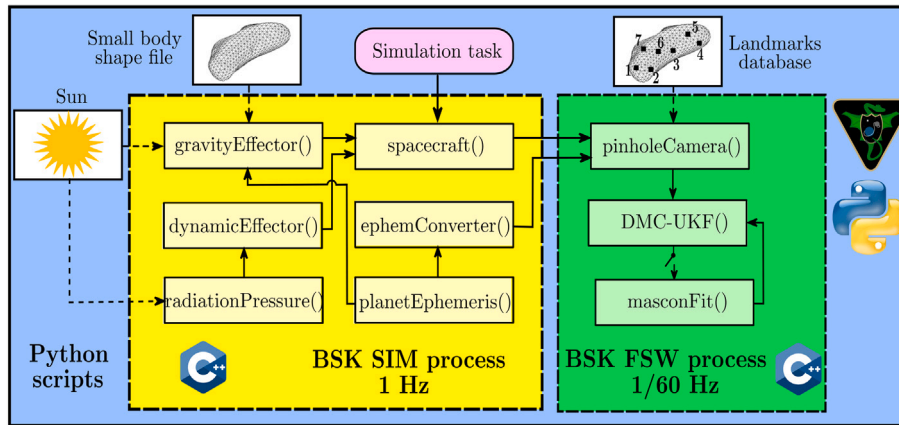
Small body shape file

Simulation task

Landmarks database

7 6 5 8 3 4 1 2

Sun

gravityEffector()

spacecraft()

pinholeCamera()

dynamicEffector()

ephemConverter()

DMC-UKF()

radiationPressure()

planetEphemeris()

masconFit()

Python scripts

C++

BSK SIM process 1 Hz

BSK FSW process 1/60 Hz

C++